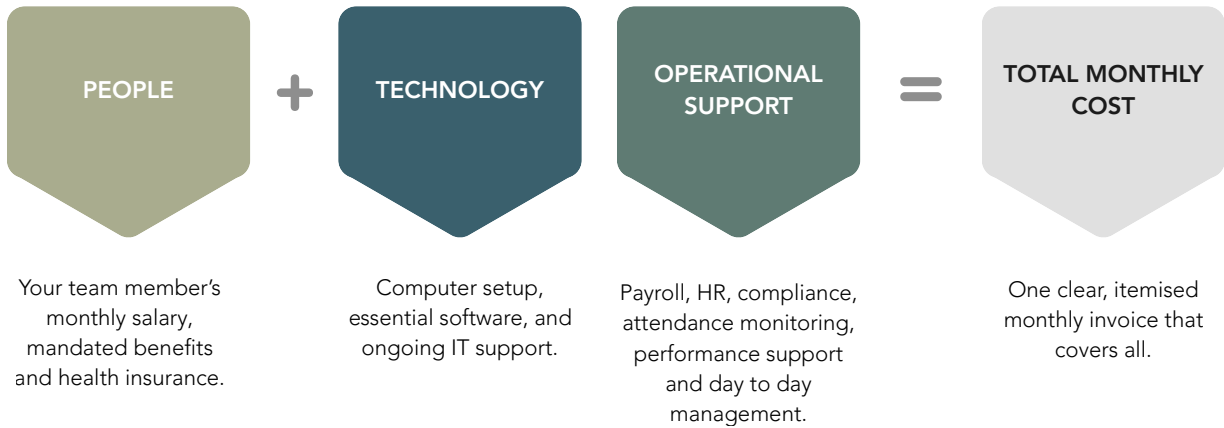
PEOPLE

+

TECHNOLOGY

OPERATIONAL SUPPORT

=

TOTAL MONTHLY COST

Your team member's monthly salary, mandated benefits and health insurance.

Computer setup, essential software, and ongoing IT support.

Payroll, HR, compliance, attendance monitoring, performance support and day to day management.

One clear, itemised monthly invoice that covers all.